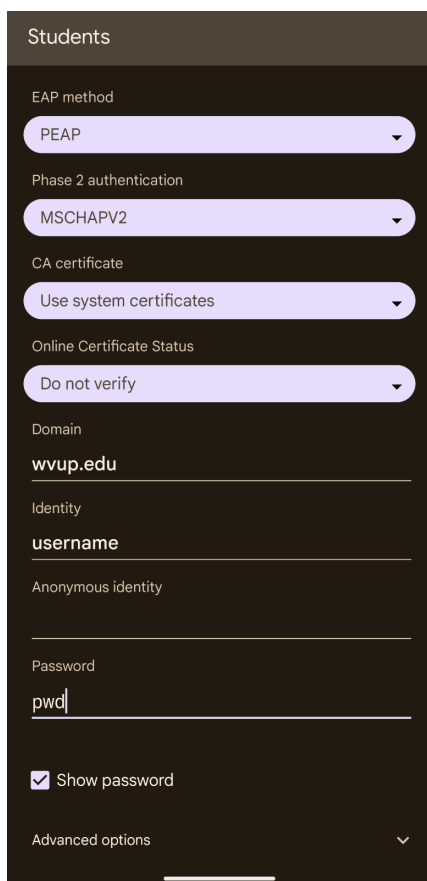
Students

EAP method

PEAP

Phase 2 authentication

MSCHAPV2

CA certificate

Use system certificates

Online Certificate Status

Do not verify

Domain

wvup.edu

Identity

username

Anonymous identity

Password

pwd

Show password

Advanced options